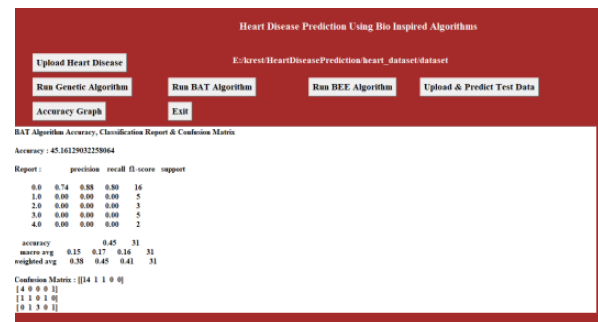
Heart Disease Prediction Using Bio Inspired Algorithms

Upload Heart Disease

E:/krest/HeartDiseasePrediction/heart_dataset/dataset

Run Genetic Algorithm

Run BAT Algorithm

Run BEE Algorithm

Upload & Predict Test Data

Accuracy Graph

Exit

BAT Algorithm Accuracy, Classification Report & Confusion Matrix

Accuracy : 45.16129032258064

| Report : | precision | recall | f1-score | support |
|---|---|---|---|---|
| 0.0 | 0.74 | 0.88 | 0.80 | 16 |
| 1.0 | 0.00 | 0.00 | 0.00 | 5 |
| 2.0 | 0.00 | 0.00 | 0.00 | 3 |
| 3.0 | 0.00 | 0.00 | 0.00 | 5 |
| 4.0 | 0.00 | 0.00 | 0.00 | 2 |
| accuracy | | | 0.45 | 31 |
| macro avg | 0.15 | 0.17 | 0.16 | 31 |
| weighted avg | 0.38 | 0.45 | 0.41 | 31 |

Confusion Matrix : [[14 1 1 0 0]
[4 0 0 0 1]
[1 1 0 1 0]
[0 1 3 0 1]]